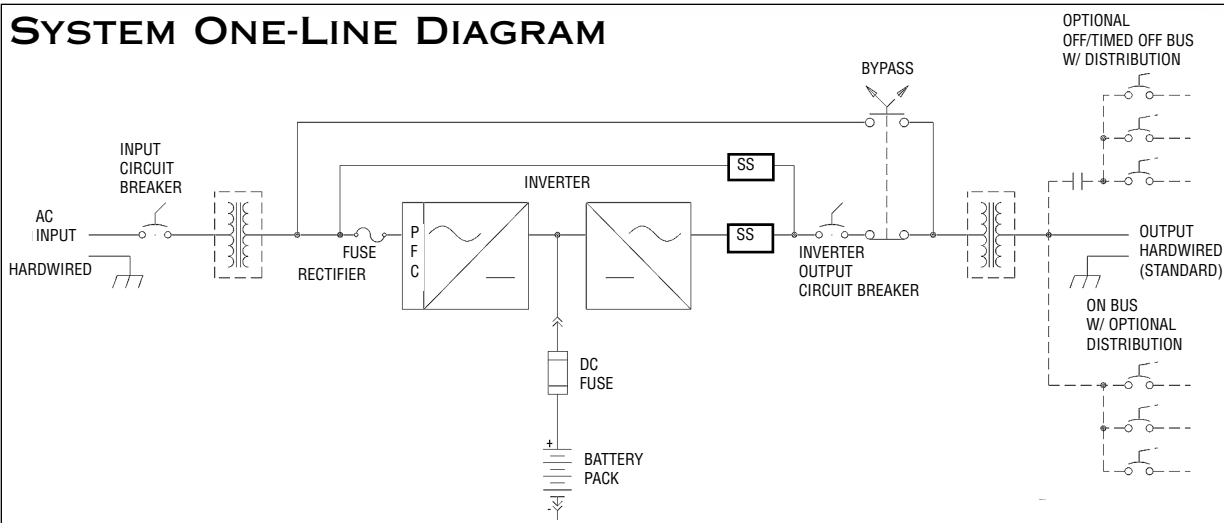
System One-Line Diagram

OPTIONAL OFF/TIMED OFF BUS W/ DISTRIBUTION

BYPASS

INPUT CIRCUIT BREAKER

SS

INVERTER

AC INPUT

HARDWIRED

FUSE

RECTIFIER

P F C

SS

INVERTER OUTPUT CIRCUIT BREAKER

OUTPUT HARDWIRED (STANDARD)

ON BUS W/ OPTIONAL DISTRIBUTION

DC FUSE

+

BATTERY PACK

-